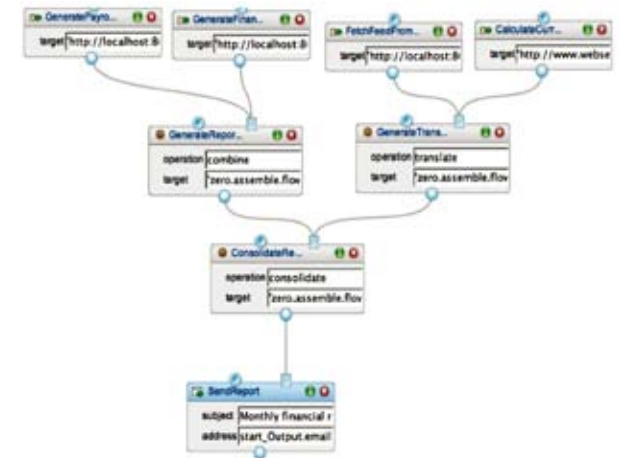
GeneratePayro...
target "http://localhost:8

GenerateFinan...
target "http://localhost:8

FetchFeedFrom...
target "http://localhost:8

CalculateCurr...
target "http://www.webse

GenerateRepor...
operation combine
target "zero.assemble.flow

GenerateTrans...
operation translate
target "zero.assemble.flov

ConsolidateRe...
operation consolidate
target "zero.assemble.flov

SendReport
subject Monthly financial r
address start_Output.email